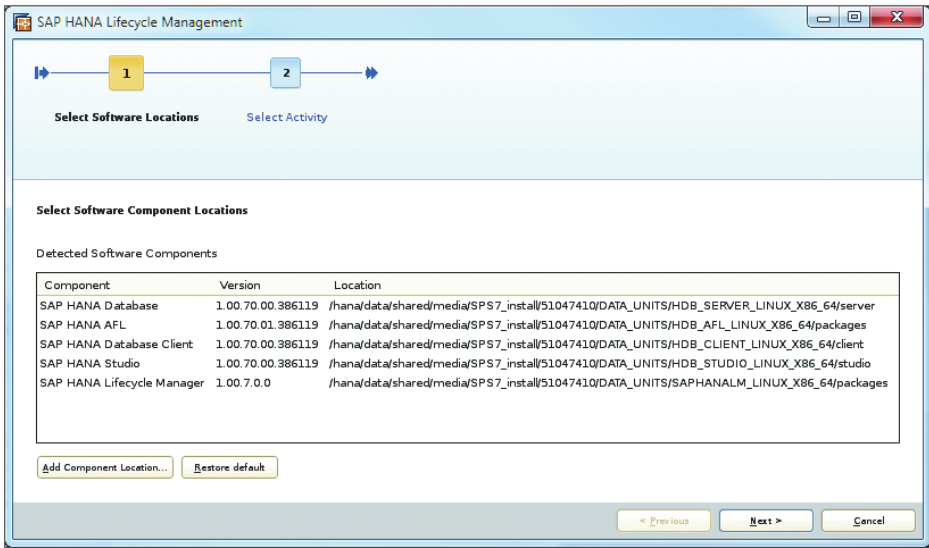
SAP HANA Lifecycle Management

1

2

Select Software Locations

Select Activity

Select Software Component Locations

Detected Software Components

| Component | Version | Location |
|---|---|---|
| SAP HANA Database | 1.00.70.00.386119 | /hana/data/shared/media/SPS7_install/51047410/DATA_UNITS/HDB_SERVER_LINUX_X86_64/server |
| SAP HANA AFL | 1.00.70.01.386119 | /hana/data/shared/media/SPS7_install/51047410/DATA_UNITS/HDB_AFL_LINUX_X86_64/packages |
| SAP HANA Database Client | 1.00.70.00.386119 | /hana/data/shared/media/SPS7_install/51047410/DATA_UNITS/HDB_CLIENT_LINUX_X86_64/client |
| SAP HANA Studio | 1.00.70.00.386119 | /hana/data/shared/media/SPS7_install/51047410/DATA_UNITS/HDB_STUDIO_LINUX_X86_64/studio |
| SAP HANA Lifecycle Manager | 1.00.7.0.0 | /hana/data/shared/media/SPS7_install/51047410/DATA_UNITS/SAPHANALM_LINUX_X86_64/packages |

Add Component Location...

Restore default

< Previous

Next >

Cancel